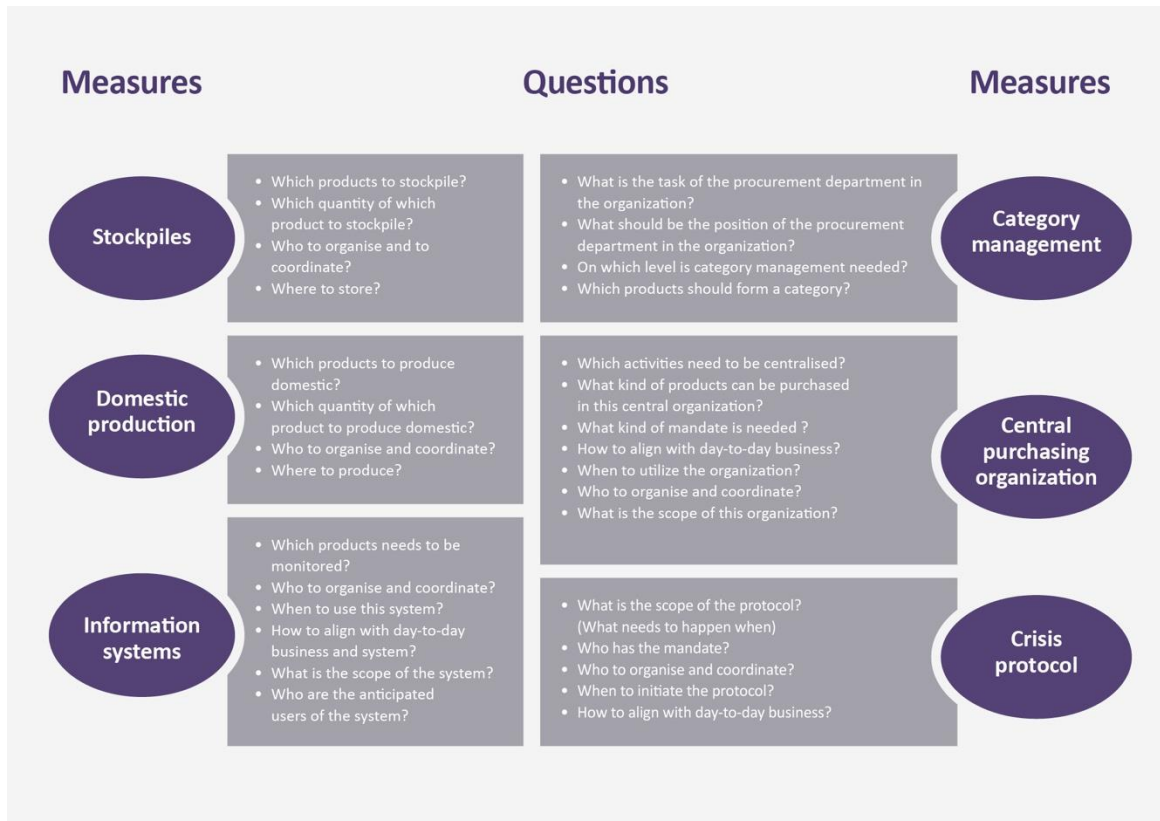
Measures

Questions

Measures

Stockpiles

- Which products to stockpile?
- Which quantity of which product to stockpile?
- Who to organise and to coordinate?
- Where to store?

- What is the task of the procurement department in the organization?
- What should be the position of the procurement department in the organization?
- On which level is category management needed?
- Which products should form a category?

Category management

Domestic production

- Which products to produce domestic?
- Which quantity of which product to produce domestic?
- Who to organise and coordinate?
- Where to produce?

- Which activities need to be centralised?
- What kind of products can be purchased in this central organization?
- What kind of mandate is needed ?
- How to align with day-to-day business?
- When to utilize the organization?
- Who to organise and coordinate?
- What is the scope of this organization?

Central purchasing organization

Information systems

- Which products needs to be monitored?
- Who to organise and coordinate?
- When to use this system?
- How to align with day-to-day business and system?
- What is the scope of the system?
- Who are the anticipated users of the system?

- What is the scope of the protocol? (What needs to happen when)
- Who has the mandate?
- Who to organise and coordinate?
- When to initiate the protocol?
- How to align with day-to-day business?

Crisis protocol